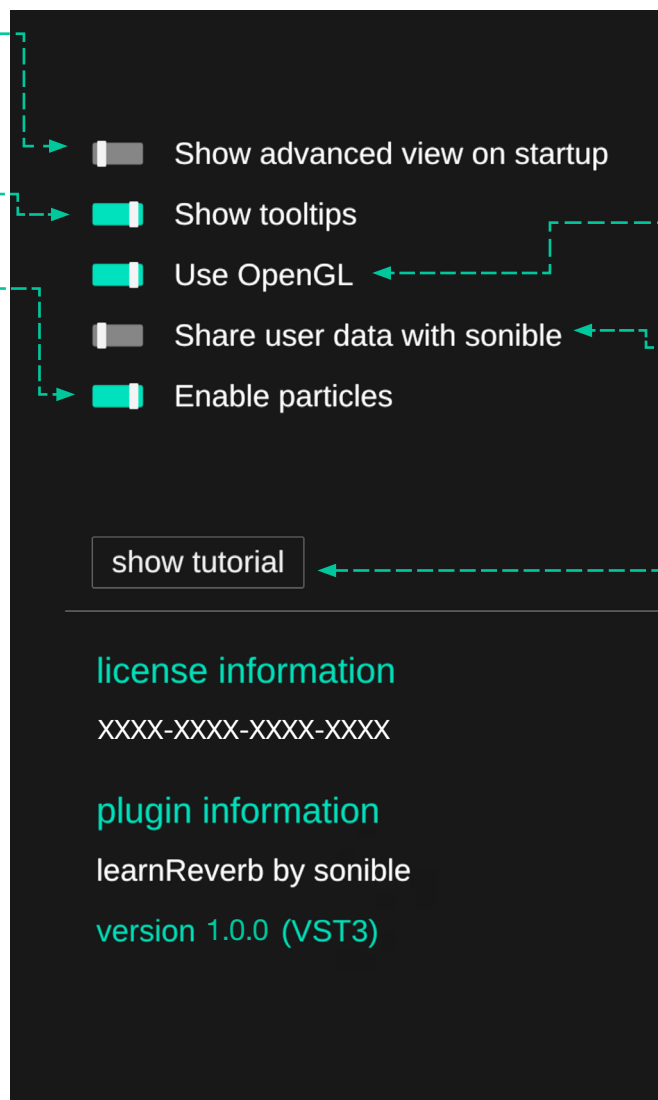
Show advanced view on startup

Show tooltips

Use OpenGL

Share user data with sonible

Enable particles

show tutorial

license information

XXXX-XXXX-XXXX-XXXX

plugin information

learnReverb by sonible

version 1.0.0 (VST3)